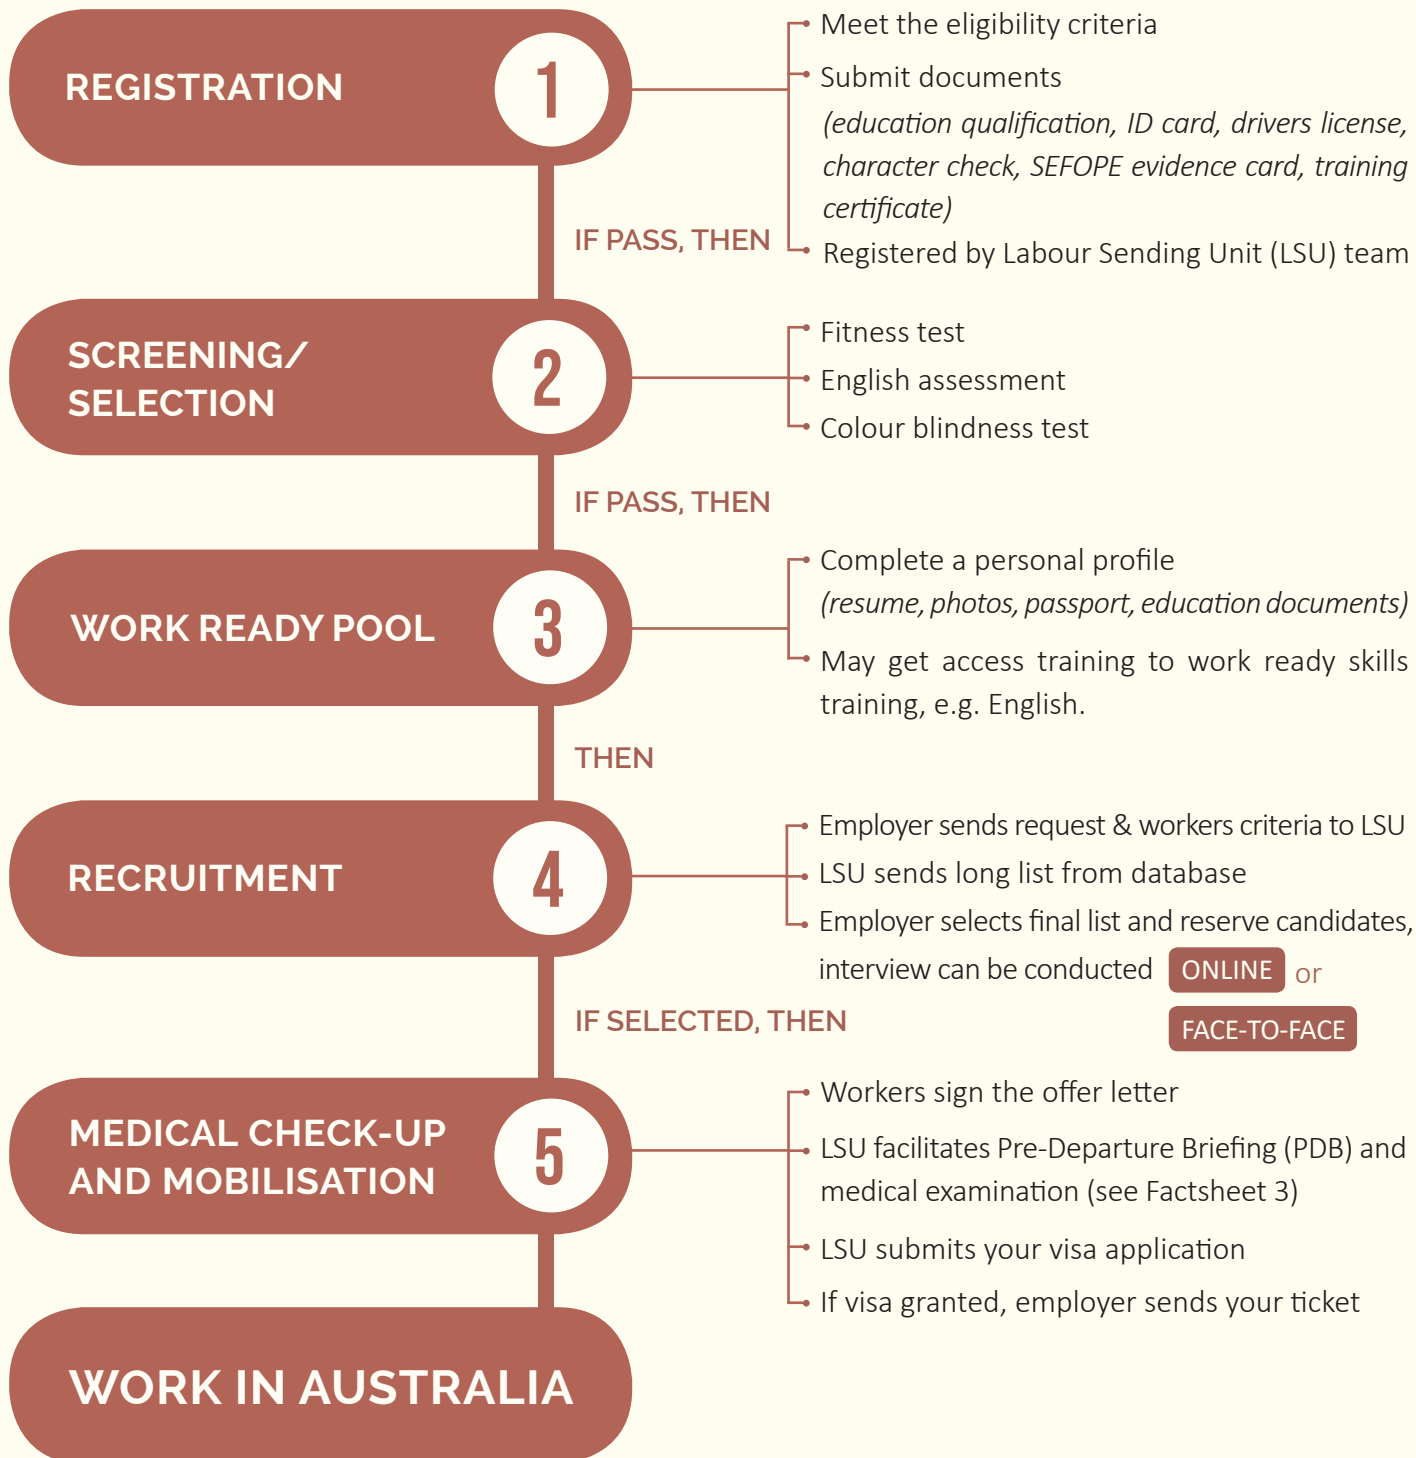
REGISTRATION 1

Meet the eligibility criteria

Submit documents *(education qualification, ID card, drivers license, character check, SEFOPE evidence card, training certificate)*

Registered by Labour Sending Unit (LSU) team

IF PASS, THEN

SCREENING/ SELECTION 2

Fitness test

English assessment

Colour blindness test

IF PASS, THEN

WORK READY POOL 3

Complete a personal profile *(resume, photos, passport, education documents)*

May get access training to work ready skills training, e.g. English.

THEN

RECRUITMENT 4

Employer sends request & workers criteria to LSU

LSU sends long list from database

Employer selects final list and reserve candidates, interview can be conducted ONLINE or FACE-TO-FACE

IF SELECTED, THEN

MEDICAL CHECK-UP AND MOBILISATION 5

Workers sign the offer letter

LSU facilitates Pre-Departure Briefing (PDB) and medical examination (see Factsheet 3)

LSU submits your visa application

If visa granted, employer sends your ticket

WORK IN AUSTRALIA